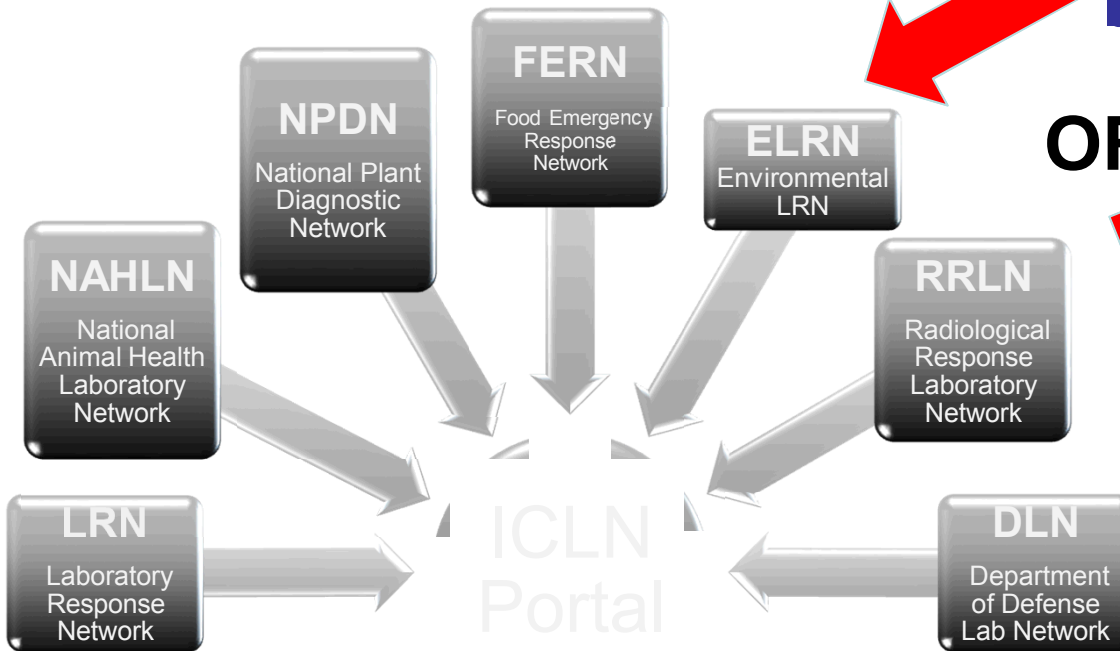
FERN
Food Emergency Response Network

NPDN
National Plant Diagnostic Network

ELRN
Environmental LRN

OF

NAHLN
National Animal Health Laboratory Network

RRLN
Radiological Response Laboratory Network

LRN
Laboratory Response Network

ICLN Portal

DLN
Department of Defense Lab Network